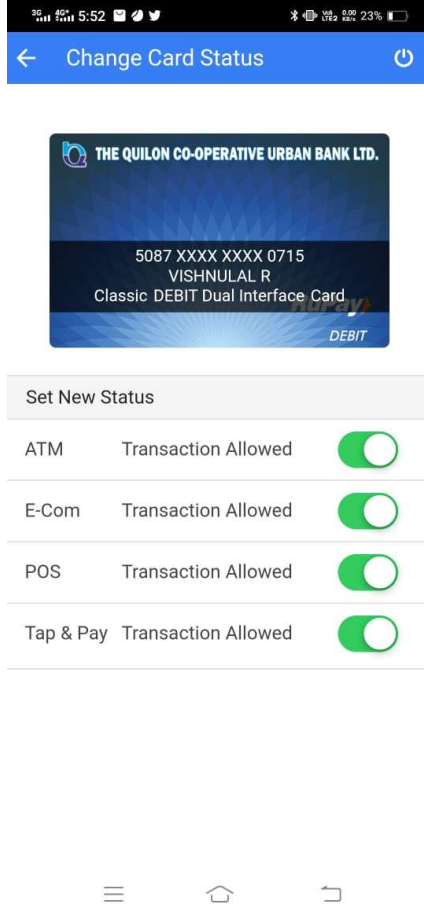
3G 4G+ 5:52
Vo LTE2 0.00 KB/s 23%

Change Card Status

THE QUILON CO-OPERATIVE URBAN BANK LTD.

5087 XXXX XXXX 0715
VISHNULAL R
Classic DEBIT Dual Interface Card
RuPay
DEBIT

Set New Status

| | |
|---|---|
| ATM | Transaction Allowed |
| E-Com | Transaction Allowed |
| POS | Transaction Allowed |
| Tap & Pay | Transaction Allowed |